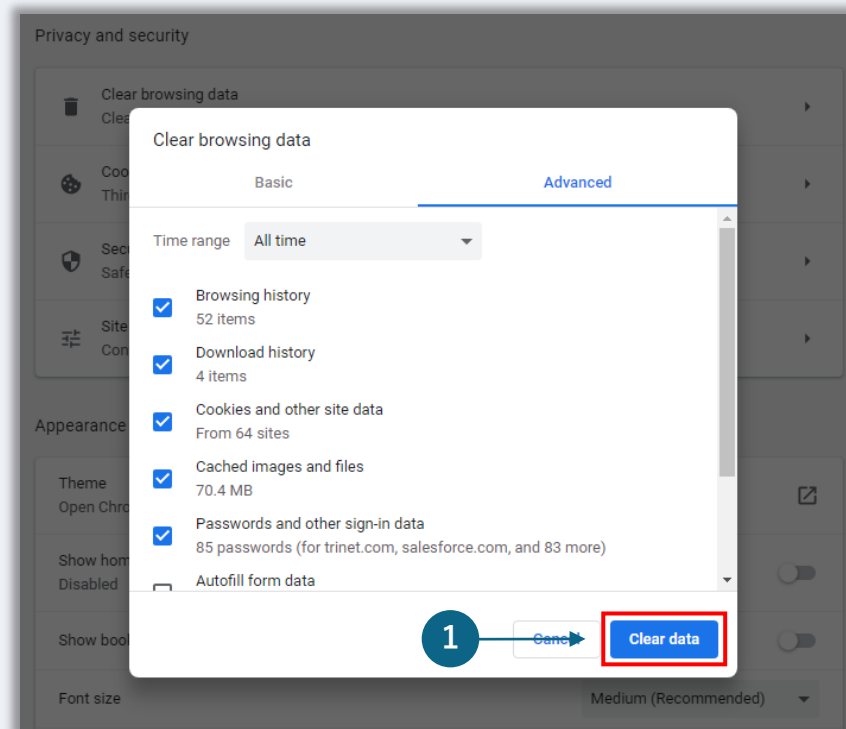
Privacy and security

Clear browsing data
Clea

Coo
Thir

Secu
Safe

Site
Con

Appearance

Theme
Open Chro

Show hom
Disabled

Show book

Font size

Medium (Recommended)

Clear browsing data

Basic

Advanced

Time range

All time

Browsing history
52 items

Download history
4 items

Cookies and other site data
From 64 sites

Cached images and files
70.4 MB

Passwords and other sign-in data
85 passwords (for trinet.com, salesforce.com, and 83 more)

Autofill form data

1

Cancel

Clear data